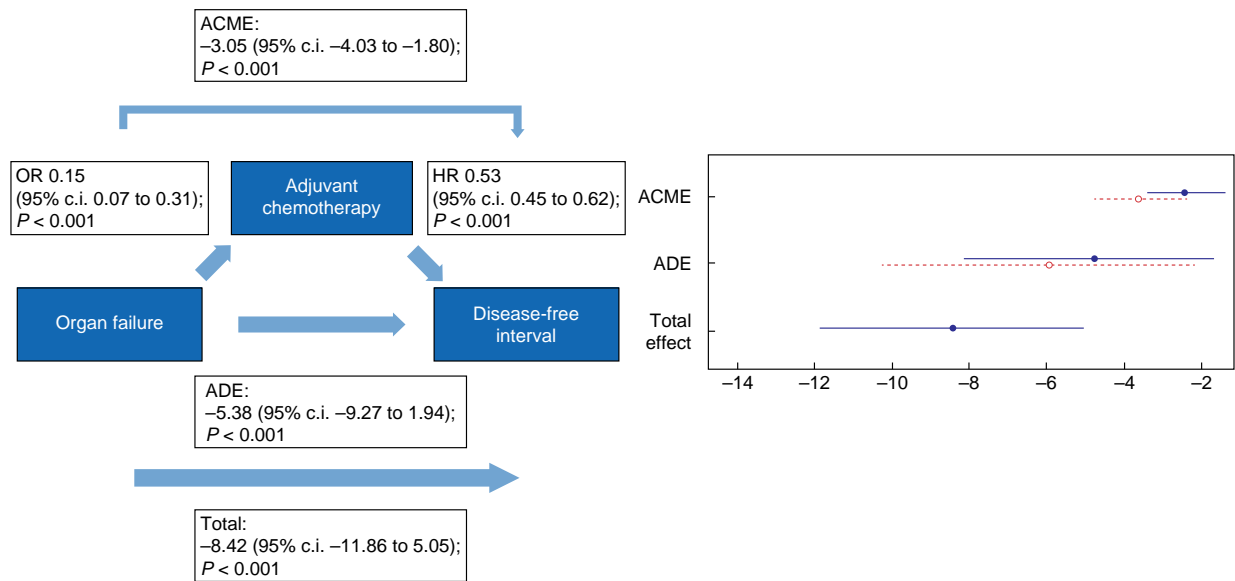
ACME:
–3.05 (95% c.i. –4.03 to –1.80);
$P$ < 0.001

OR 0.15
(95% c.i. 0.07 to 0.31);
$P$ < 0.001

Adjuvant chemotherapy

HR 0.53
(95% c.i. 0.45 to 0.62);
$P$ < 0.001

Organ failure

Disease-free interval

ADE:
–5.38 (95% c.i. –9.27 to 1.94);
$P$ < 0.001

Total:
–8.42 (95% c.i. –11.86 to 5.05);
$P$ < 0.001

ACME
ADE
Total effect

–14 –12 –10 –8 –6 –4 –2